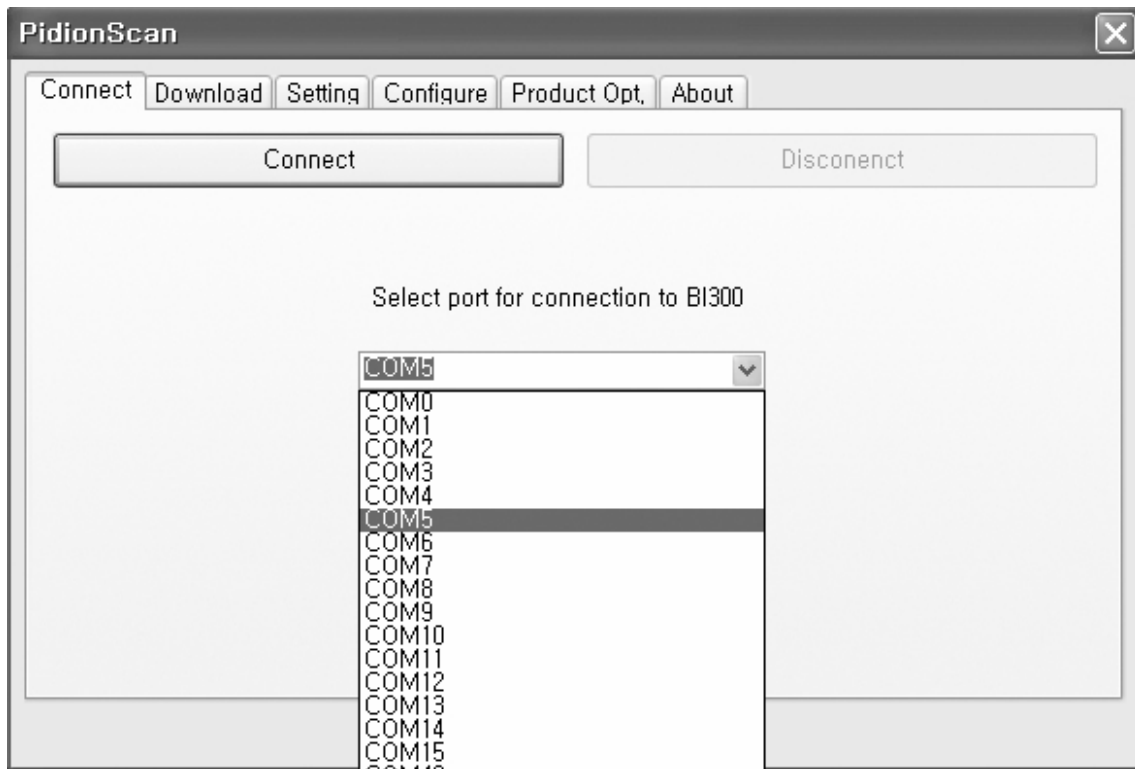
PidionScan

Connect | Download | Setting | Configure | Product Opt. | About

Connect

Disconenct

Select port for connection to BI300

COM5

COM0
COM1
COM2
COM3
COM4
COM5
COM6
COM7
COM8
COM9
COM10
COM11
COM12
COM13
COM14
COM15
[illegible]